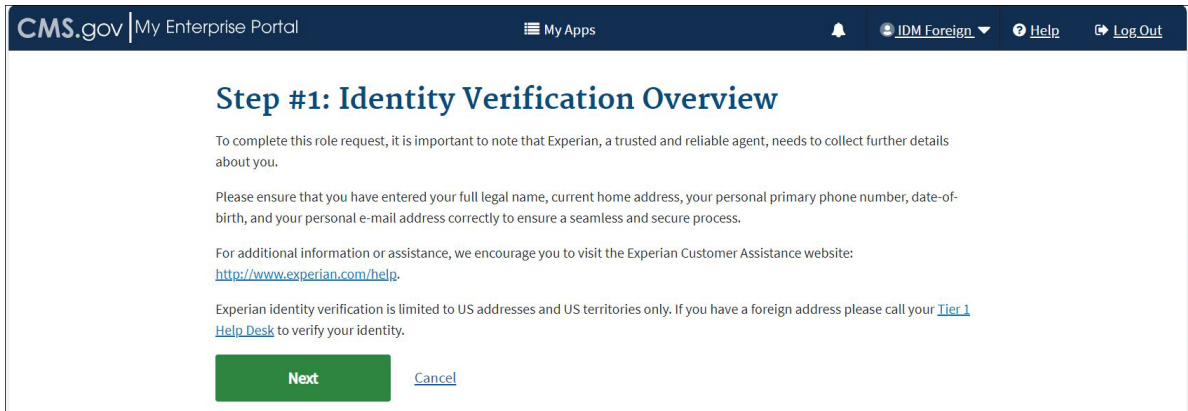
CMS.gov | My Enterprise Portal

My Apps

IDM Foreign

Help

Log Out

Step #1: Identity Verification Overview

To complete this role request, it is important to note that Experian, a trusted and reliable agent, needs to collect further details about you.

Please ensure that you have entered your full legal name, current home address, your personal primary phone number, date-of-birth, and your personal e-mail address correctly to ensure a seamless and secure process.

For additional information or assistance, we encourage you to visit the Experian Customer Assistance website: http://www.experian.com/help.

Experian identity verification is limited to US addresses and US territories only. If you have a foreign address please call your Tier 1 Help Desk to verify your identity.

Next

Cancel